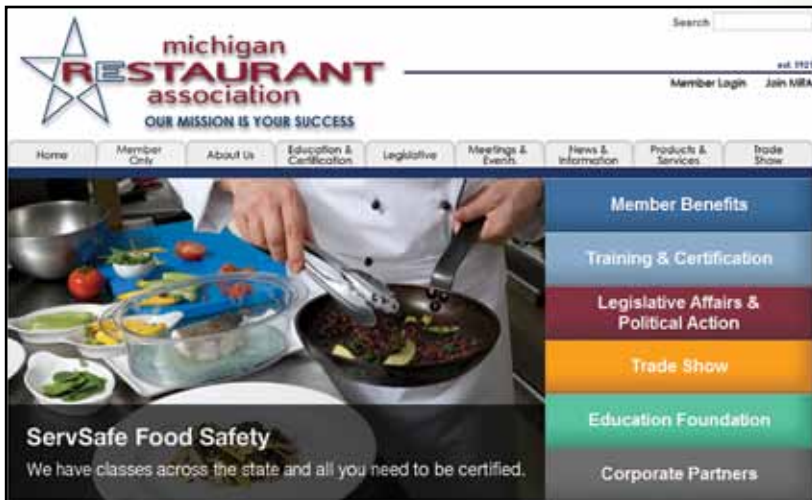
michigan
RESTAURANT
association
OUR MISSION IS YOUR SUCCESS

Search

est. 192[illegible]

Member Login Join MRA

Home | Member Only | About Us | Education & Certification | Legislative | Meetings & Events | News & Information | Products & Services | Trade Show

Member Benefits

Training & Certification

Legislative Affairs & Political Action

Trade Show

Education Foundation

Corporate Partners

ServSafe Food Safety

We have classes across the state and all you need to be certified.